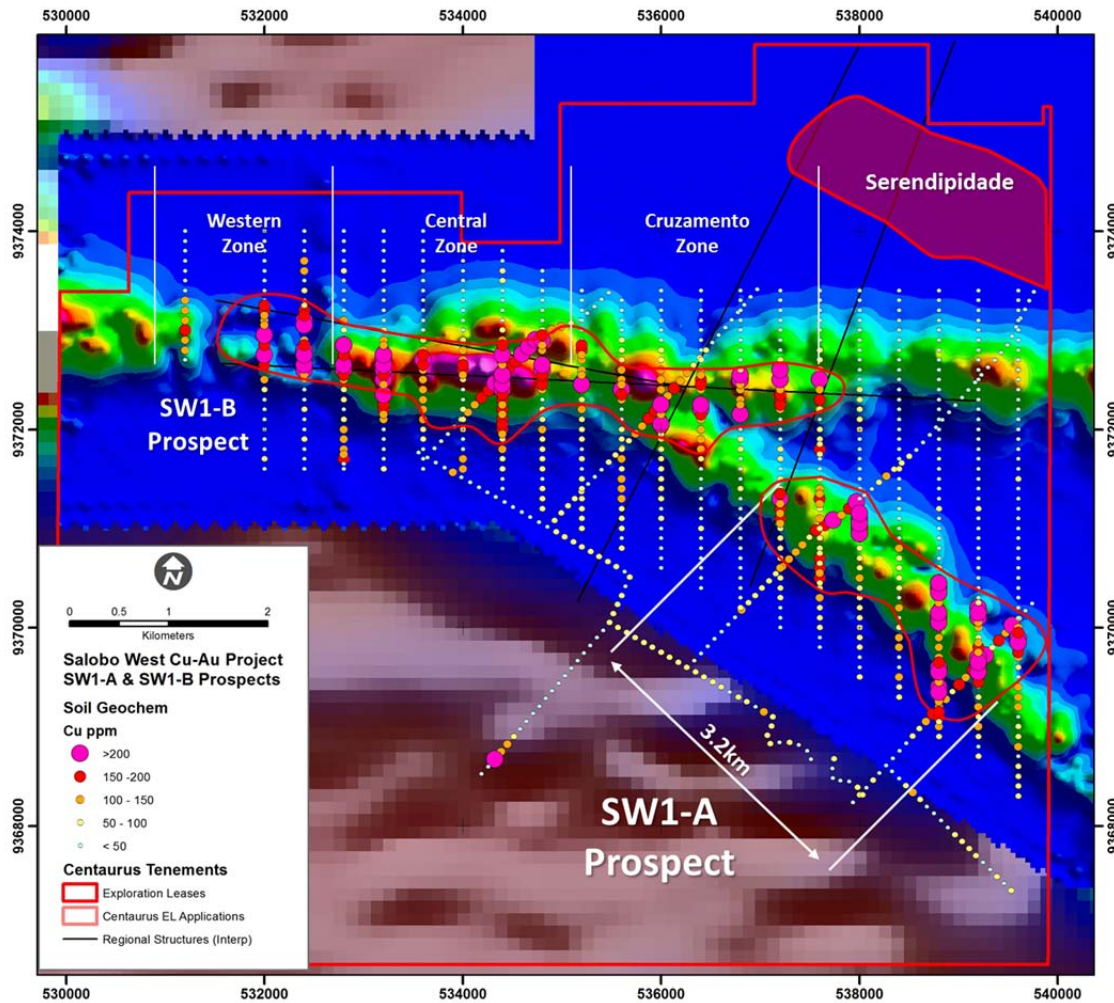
530000 532000 534000 536000 538000 540000

9374000
9372000
9370000
9368000

Serendipidade

Western Zone

Central Zone

Cruzamento Zone

SW1-B Prospect

3.2km

SW1-A Prospect

0 0.5 1 2
Kilometers

Salobo West Cu-Au Project
SW1-A & SW1-B Prospects

Soil Geochem
Cu ppm
>200
150 -200
100 - 150
50 - 100
< 50

Centaurus Tenements
Exploration Leases
Centaurus EL Applications
Regional Structures (Interp)

530000 532000 534000 536000 538000 540000